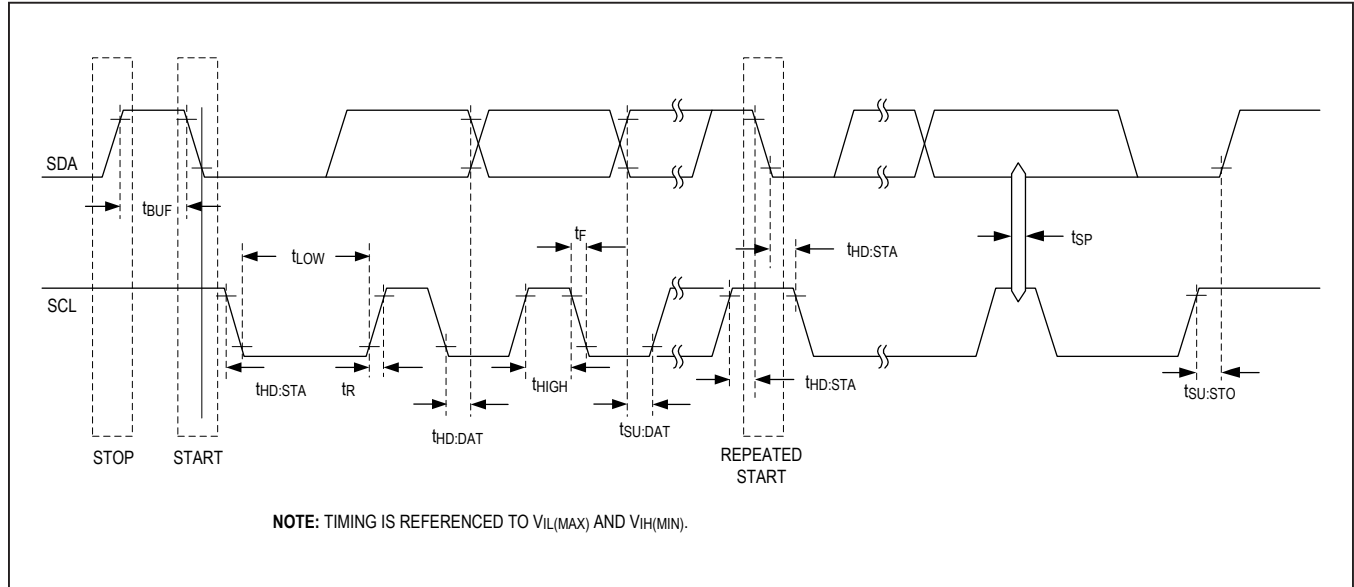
SDA

$t_{BUF}$

$t_{LOW}$

$t_F$

$t_{HD:STA}$

$t_{SP}$

SCL

$t_{HD:STA}$

$t_R$

$t_{HIGH}$

$t_{HD:STA}$

$t_{SU:STO}$

$t_{HD:DAT}$

$t_{SU:DAT}$

STOP

START

REPEATED START

**NOTE:** TIMING IS REFERENCED TO $V_{IL(MAX)}$ AND $V_{IH(MIN)}$.